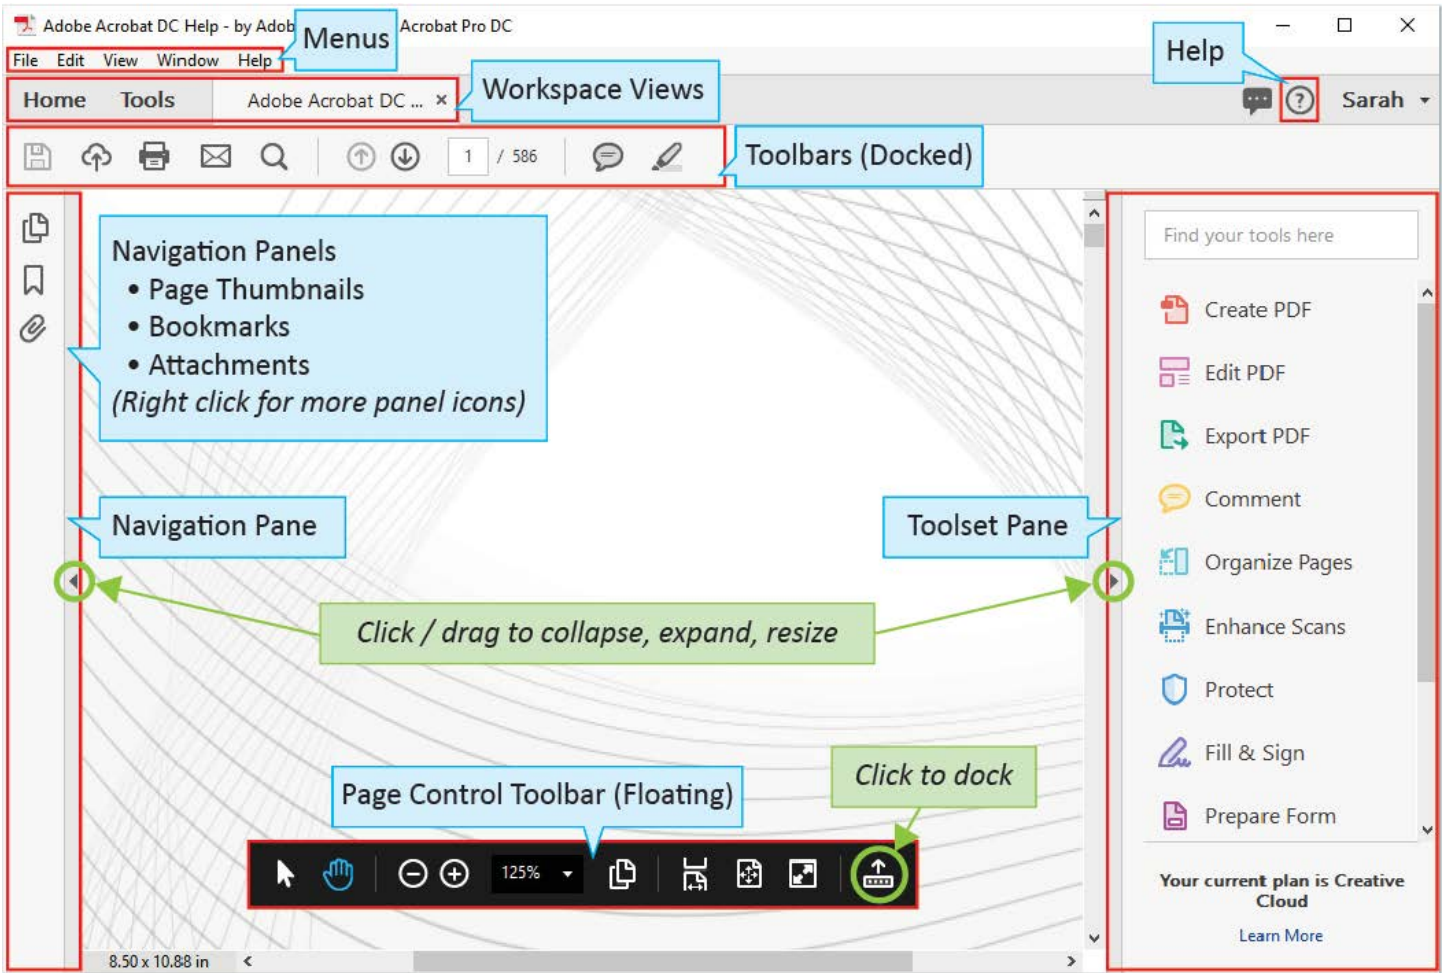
Adobe Acrobat DC Help - by Adob
Menus
Acrobat Pro DC
File Edit View Window Help
Help
Home Tools Adobe Acrobat DC ... ×
Workspace Views
Sarah
1 / 586
Toolbars (Docked)
Find your tools here
Navigation Panels
• Page Thumbnails
• Bookmarks
• Attachments
(Right click for more panel icons)
Create PDF
Edit PDF
Export PDF
Comment
Navigation Pane
Toolset Pane
Organize Pages
Click / drag to collapse, expand, resize
Enhance Scans
Protect
Fill & Sign
Click to dock
Page Control Toolbar (Floating)
Prepare Form
125%
Your current plan is Creative Cloud
Learn More
8.50 x 10.88 in